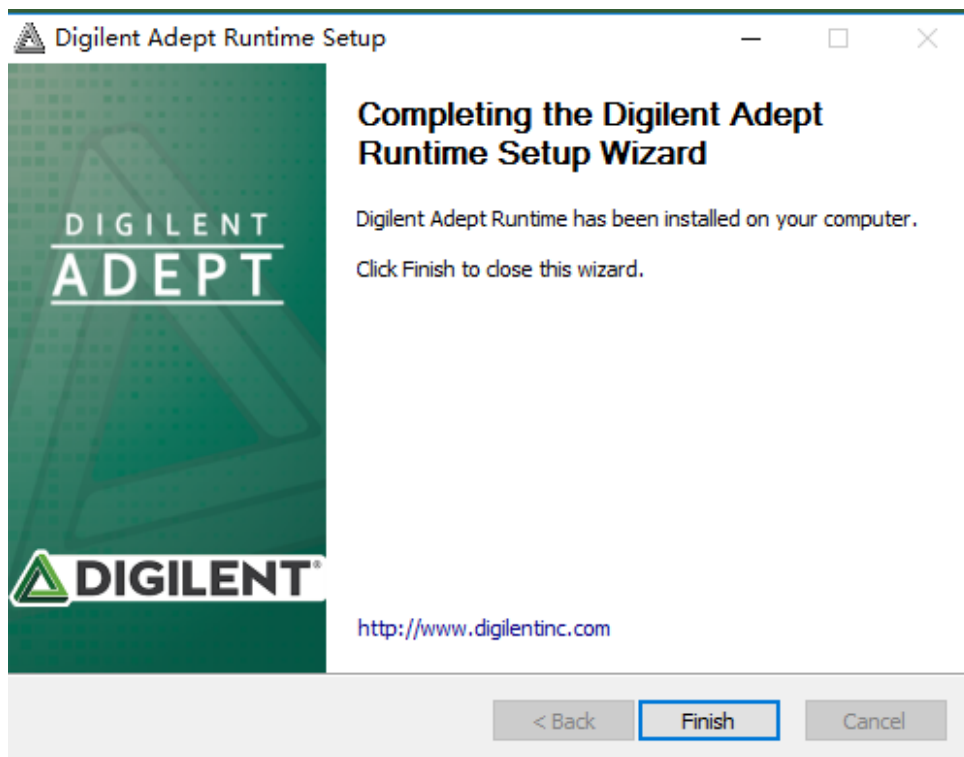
Digilent Adept Runtime Setup

DIGILENT
ADEPT

DIGILENT®

Completing the Digilent Adept Runtime Setup Wizard

Digilent Adept Runtime has been installed on your computer.

Click Finish to close this wizard.

http://www.digilentinc.com

< Back Finish Cancel